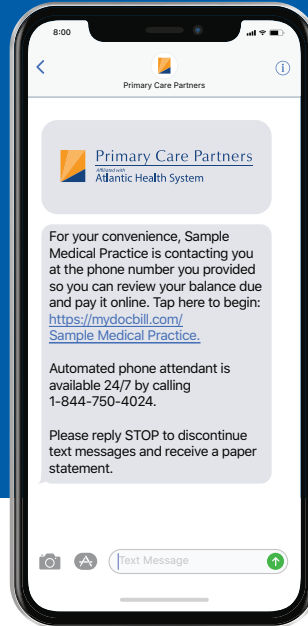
8:00

Primary Care Partners

Primary Care Partners
Affiliated with
Atlantic Health System

For your convenience, Sample Medical Practice is contacting you at the phone number you provided so you can review your balance due and pay it online. Tap here to begin: https://mydocbill.com/ Sample Medical Practice.

Automated phone attendant is available 24/7 by calling 1-844-750-4024.

Please reply STOP to discontinue text messages and receive a paper statement.

Text Message